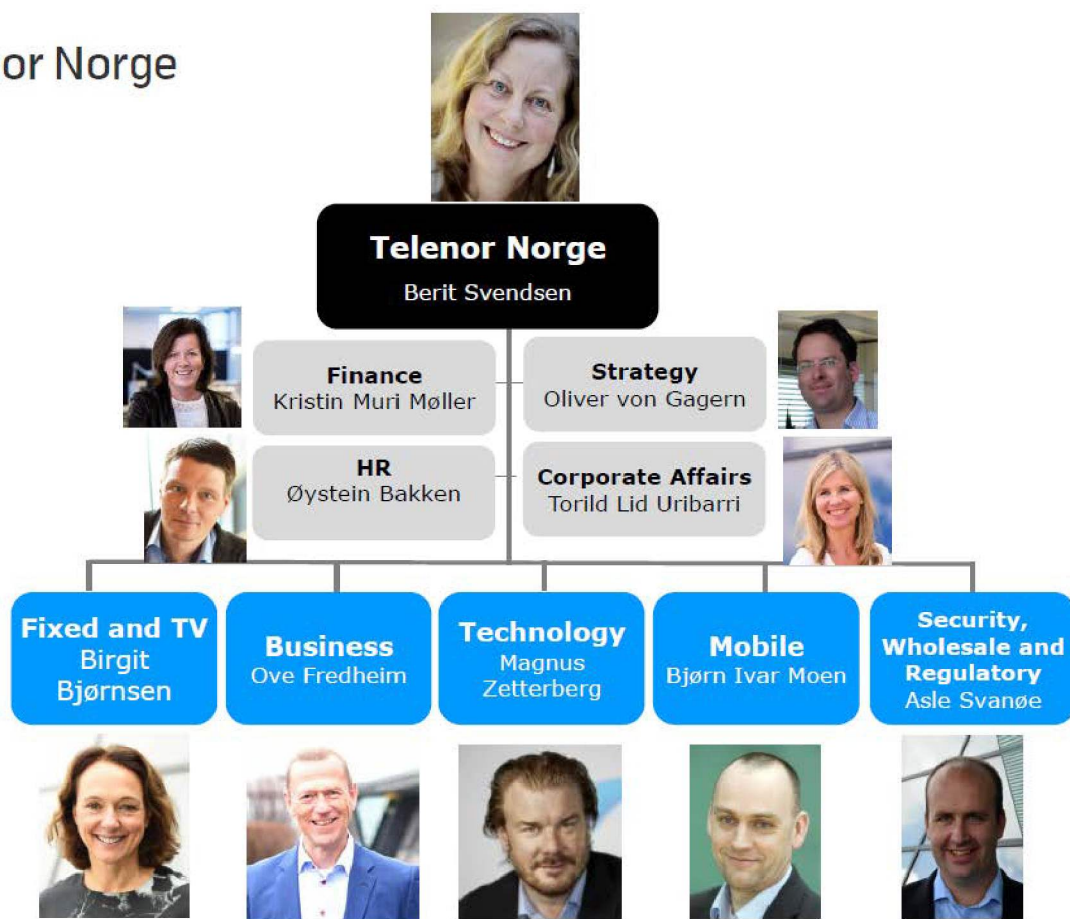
or Norge

Telenor Norge
Berit Svendsen

Finance
Kristin Muri Møller

Strategy
Oliver von Gagern

HR
Øystein Bakken

Corporate Affairs
Torild Lid Uribarri

Fixed and TV
Birgit Bjørnsen

Business
Ove Fredheim

Technology
Magnus Zetterberg

Mobile
Bjørn Ivar Moen

Security, Wholesale and Regulatory
Asle Svanøe